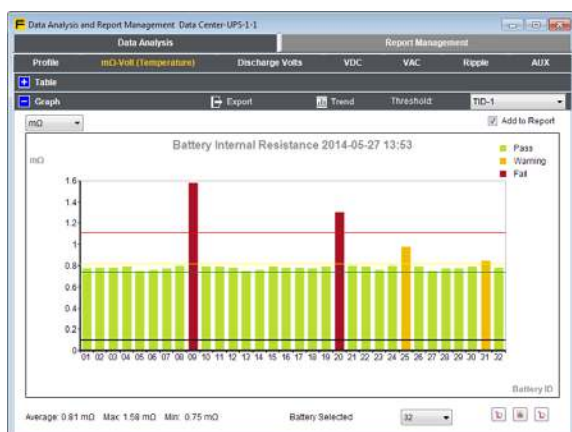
F Data Analysis and Report Management Data Center-UPS-1-1

Data Analysis | Report Management

Profile | mΩ-Volt (Temperature) | Discharge Volts | VDC | VAC | Ripple | AUX

+ Table

− Graph | Export | Trend | Threshold: | TID-1

mΩ

Add to Report

Battery Internal Resistance 2014-05-27 13:53

mΩ

Pass
Warning
Fail

1.6
1.4
1.2
1
0.8
0.6
0.4
0.2
0

01 02 03 04 05 06 07 08 09 10 11 12 13 14 15 16 17 18 19 20 21 22 23 24 25 26 27 28 29 30 31 32

Battery ID

Average: 0.81 mΩ Max: 1.58 mΩ Min: 0.75 mΩ

Battery Selected 32